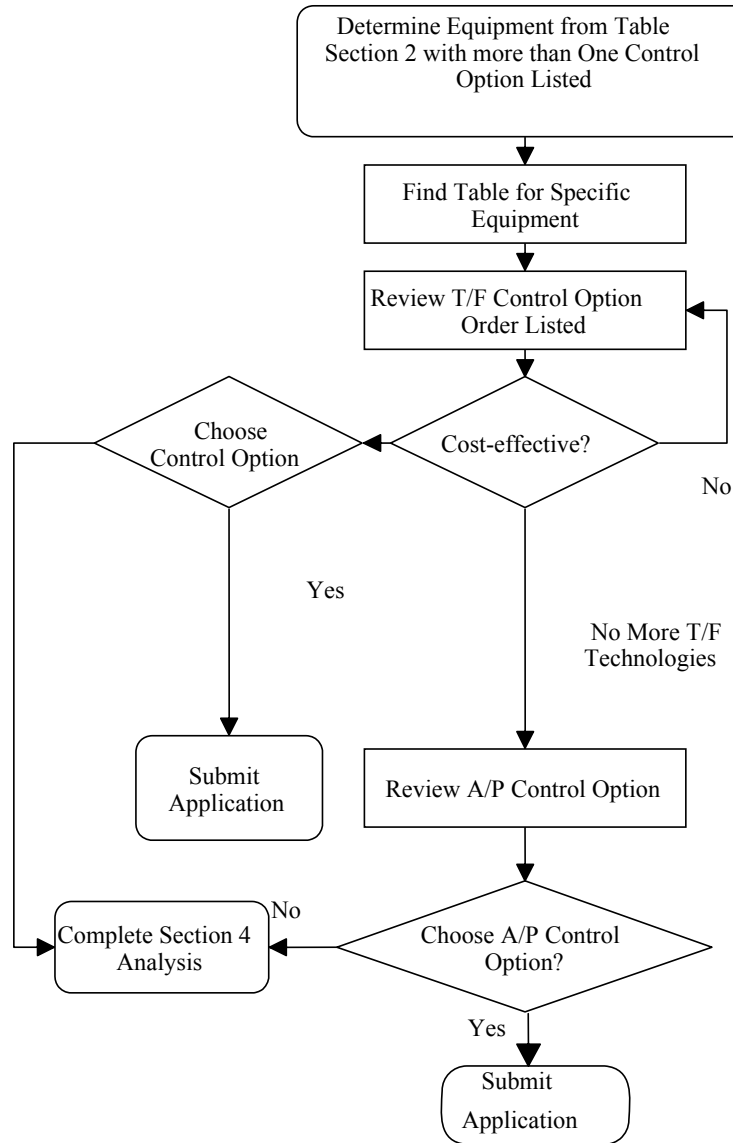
Determine Equipment from Table Section 2 with more than One Control Option Listed

Find Table for Specific Equipment

Review T/F Control Option Order Listed

Choose Control Option

Cost-effective?

No

Yes

No More T/F Technologies

Submit Application

Review A/P Control Option

No

Complete Section 4 Analysis

Choose A/P Control Option?

Yes

Submit Application